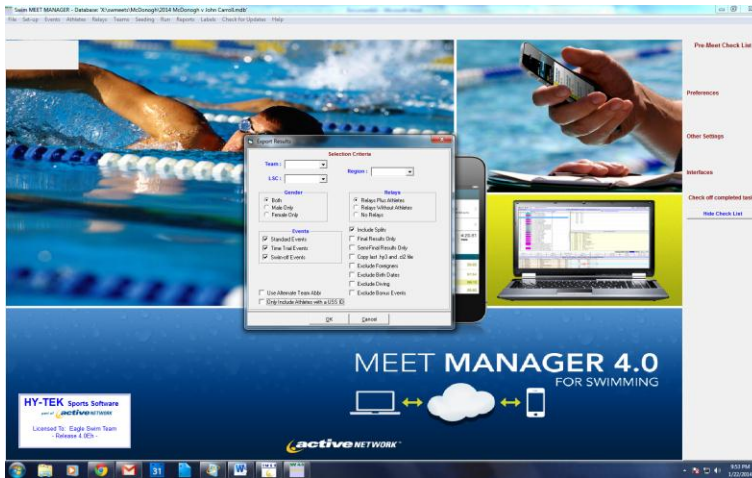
Swim MEET MANAGER - Database: X:\swmeets\McDonogh\2014 McDonogh v John Carroll.mdb

File Set-up Events Athletes Relays Teams Seeding Run Reports Labels Check for Updates Help

Pre Meet Check List

Preferences

Other Settings

Interfaces

Check off completed tasks

Hide Check List

Export Results

Selection Criteria

Team :

Region :

LSC :

Gender

Both

Male Only

Female Only

Relays

Relays Plus Athletes

Relays Without Athletes

No Relays

Events

Standard Events

Time Trial Events

Swim-off Events

Include Splits

Final Results Only

Semi-Final Results Only

Copy .hy3 and .cl2 file

Exclude Foreigners

Exclude Birth Dates

Exclude Diving

Exclude Bonus Events

Use Alternate Team Abbr

Only Include Athletes with a USS ID

OK

Cancel

MEET MANAGER 4.0

FOR SWIMMING

HY-TEK Sports Software

part of activeNETWORK

Licensed To: Eagle Swim Team

- Release 4.0Eh -

activeNETWORK

9:53 PM

1/22/2014